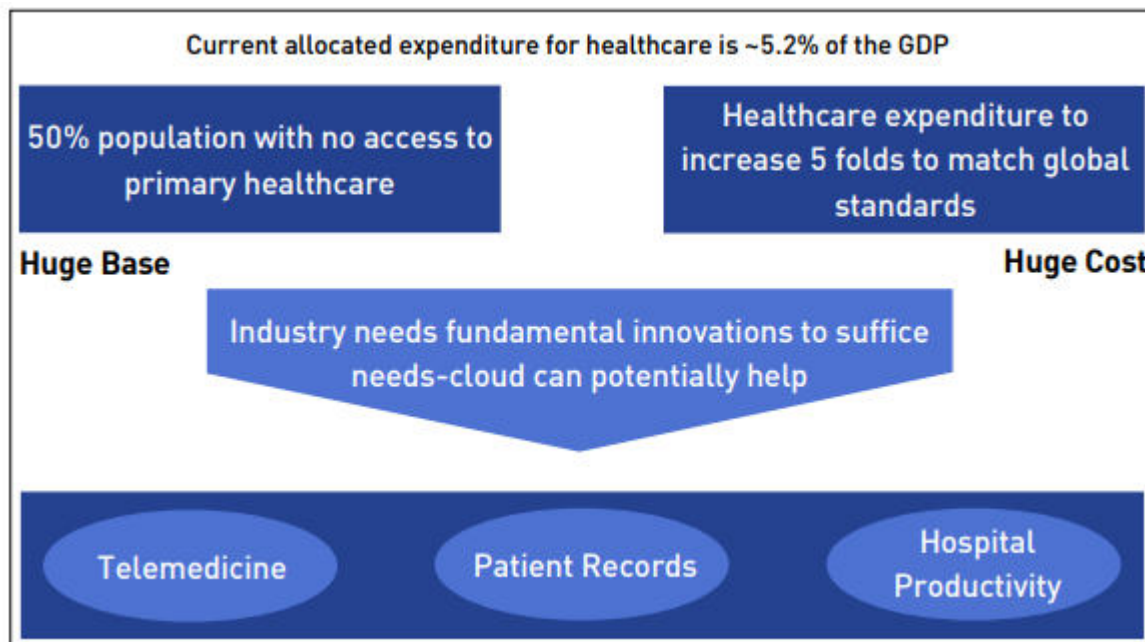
Current allocated expenditure for healthcare is ~5.2% of the GDP

50% population with no access to primary healthcare

Healthcare expenditure to increase 5 folds to match global standards

Huge Base

Huge Cost

Industry needs fundamental innovations to suffice needs-cloud can potentially help

Telemedicine

Patient Records

Hospital Productivity